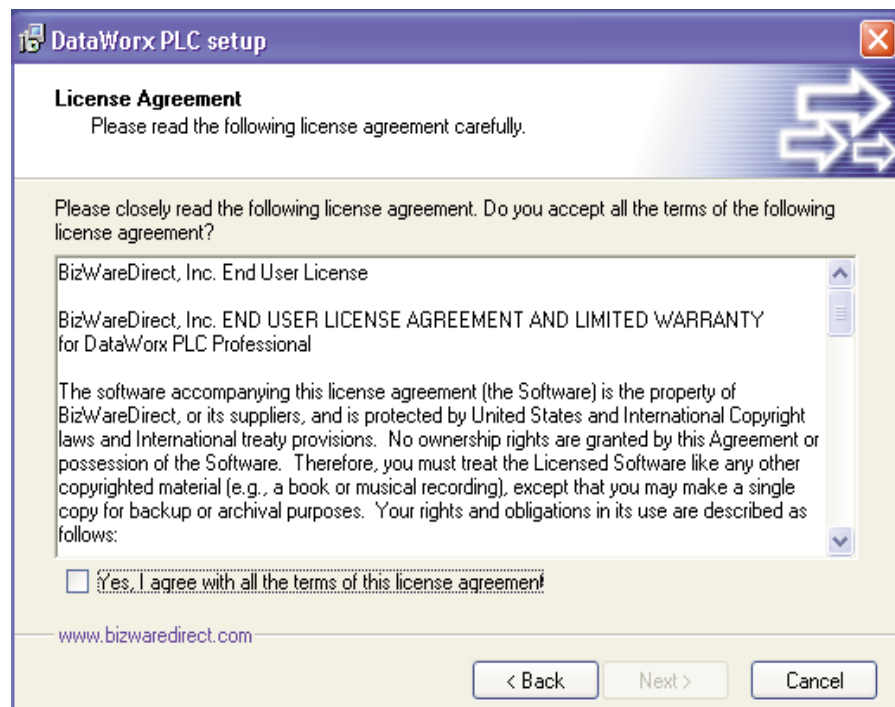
DataWorx PLC setup

License Agreement
Please read the following license agreement carefully.

Please closely read the following license agreement. Do you accept all the terms of the following license agreement?

BizWareDirect, Inc. End User License

BizWareDirect, Inc. END USER LICENSE AGREEMENT AND LIMITED WARRANTY for DataWorx PLC Professional

The software accompanying this license agreement (the Software) is the property of BizWareDirect, or its suppliers, and is protected by United States and International Copyright laws and International treaty provisions. No ownership rights are granted by this Agreement or possession of the Software. Therefore, you must treat the Licensed Software like any other copyrighted material (e.g., a book or musical recording), except that you may make a single copy for backup or archival purposes. Your rights and obligations in its use are described as follows:

Yes, I agree with all the terms of this license agreement

www.bizwaredirect.com

< Back Next > Cancel